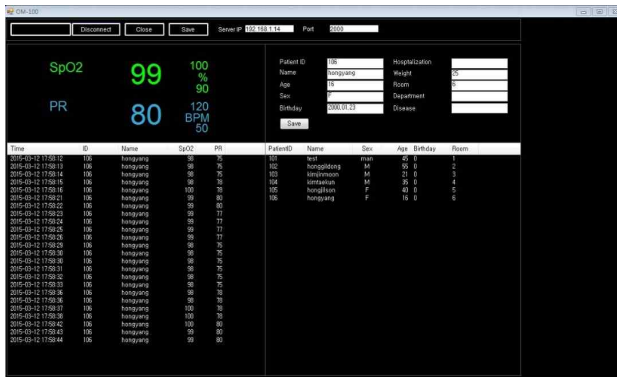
CM-100

Disconnect Close Save Server IP 192.168.1.14 Port 2000

SpO2 99 100 % 90

PR 80 120 BPM 50

Patient ID 106
Name hongyang
Age 16
Sex F
Birthday 2000.01.23
Save

Hospitalization
Weight 25
Room 6
Department
Disease

| Time | ID | Name | SpO2 | PR |
|---|---|---|---|---|
| 2015-03-12 17:58:12 | 106 | hongyang | 98 | 75 |
| 2015-03-12 17:58:13 | 106 | hongyang | 98 | 75 |
| 2015-03-12 17:58:14 | 106 | hongyang | 98 | 75 |
| 2015-03-12 17:58:15 | 106 | hongyang | 98 | 78 |
| 2015-03-12 17:58:16 | 106 | hongyang | 100 | 78 |
| 2015-03-12 17:58:21 | 106 | hongyang | 99 | 80 |
| 2015-03-12 17:58:22 | 106 | hongyang | 99 | 80 |
| 2015-03-12 17:58:23 | 106 | hongyang | 99 | 77 |
| 2015-03-12 17:58:24 | 106 | hongyang | 99 | 77 |
| 2015-03-12 17:58:25 | 106 | hongyang | 99 | 77 |
| 2015-03-12 17:58:26 | 106 | hongyang | 99 | 77 |
| 2015-03-12 17:58:29 | 106 | hongyang | 98 | 75 |
| 2015-03-12 17:58:30 | 106 | hongyang | 98 | 75 |
| 2015-03-12 17:58:30 | 106 | hongyang | 98 | 75 |
| 2015-03-12 17:58:31 | 106 | hongyang | 98 | 75 |
| 2015-03-12 17:58:32 | 106 | hongyang | 98 | 75 |
| 2015-03-12 17:58:33 | 106 | hongyang | 98 | 75 |
| 2015-03-12 17:58:34 | 106 | hongyang | 98 | 78 |
| 2015-03-12 17:58:36 | 106 | hongyang | 98 | 78 |
| 2015-03-12 17:58:37 | 106 | hongyang | 100 | 78 |
| 2015-03-12 17:58:38 | 106 | hongyang | 100 | 78 |
| 2015-03-12 17:58:42 | 106 | hongyang | 100 | 80 |
| 2015-03-12 17:58:43 | 106 | hongyang | 99 | 80 |
| 2015-03-12 17:58:44 | 106 | hongyang | 99 | 80 |

| PatientID | Name | Sex | Age | Birthday | Room |
|---|---|---|---|---|---|
| 101 | test | man | 45 | 0 | 1 |
| 102 | honggildong | M | 55 | 0 | 2 |
| 103 | kimjinmoon | M | 21 | 0 | 3 |
| 104 | kimtaekyn | M | 35 | 0 | 4 |
| 105 | hongjilsun | F | 40 | 0 | 5 |
| 106 | hongyang | F | 16 | 0 | 6 |